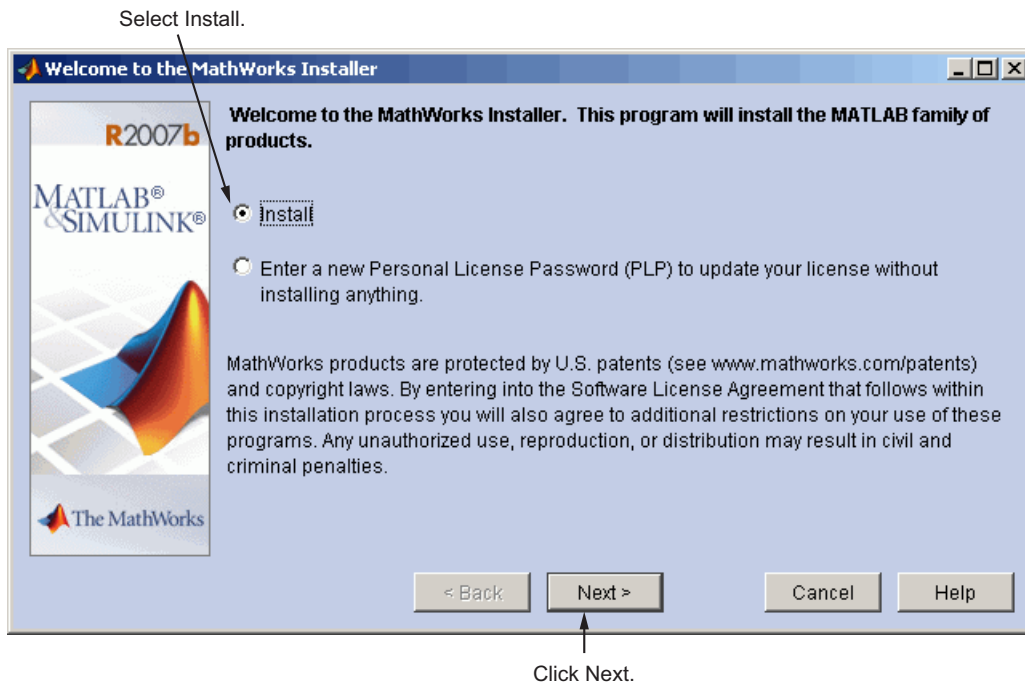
Select Install.

Welcome to the MathWorks Installer

R2007b

MATLAB®
&SIMULINK®

The MathWorks

Welcome to the MathWorks Installer. This program will install the MATLAB family of products.

Install

Enter a new Personal License Password (PLP) to update your license without installing anything.

MathWorks products are protected by U.S. patents (see www.mathworks.com/patents) and copyright laws. By entering into the Software License Agreement that follows within this installation process you will also agree to additional restrictions on your use of these programs. Any unauthorized use, reproduction, or distribution may result in civil and criminal penalties.

< Back | Next > | Cancel | Help

Click Next.